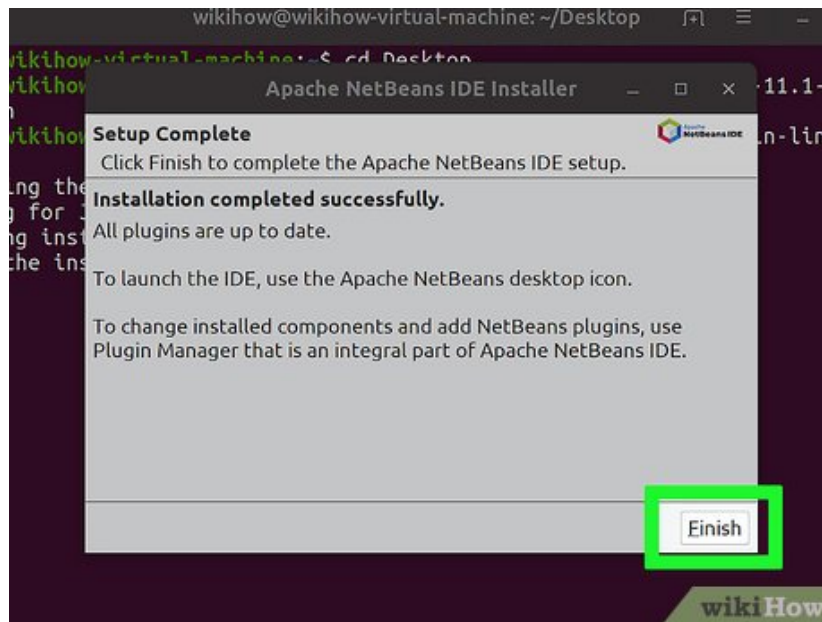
wikihow@wikihow-virtual-machine: ~/Desktop

wikihow-virtual-machine:~$ cd Desktop
wikihow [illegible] -11.1-
n
wikihow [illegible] n-lin

ng the
g for
ng inst
the ins

Apache NetBeans IDE Installer

Setup Complete
Click Finish to complete the Apache NetBeans IDE setup.

Apache NetBeans IDE

Installation completed successfully.
All plugins are up to date.

To launch the IDE, use the Apache NetBeans desktop icon.

To change installed components and add NetBeans plugins, use Plugin Manager that is an integral part of Apache NetBeans IDE.

Finish

wikiHow